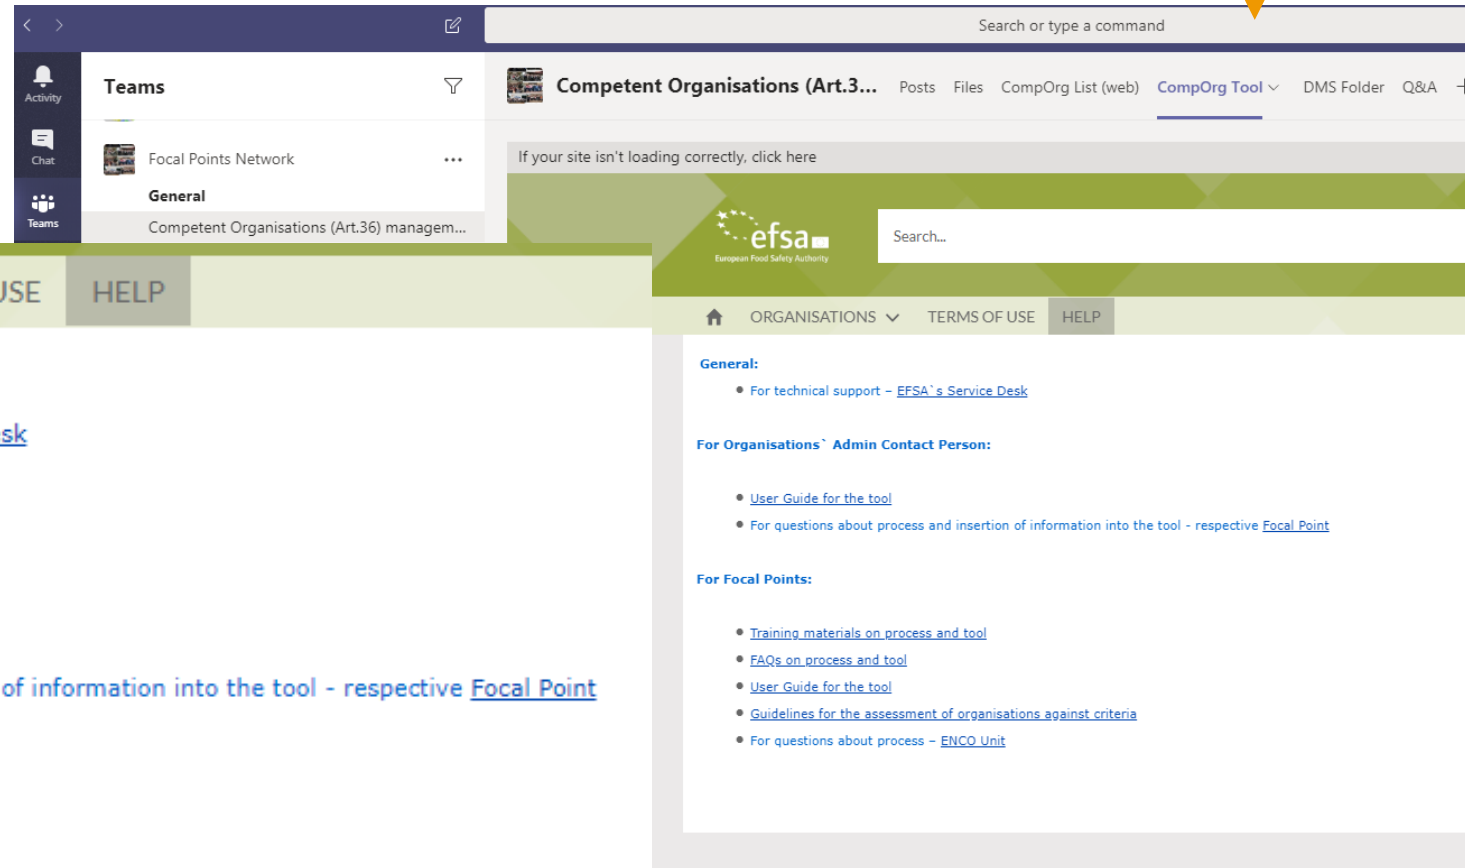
Search or type a command

Activity

Chat

Teams

Teams

Focal Points Network

General

Competent Organisations (Art.36) managem...

Competent Organisations (Art.3... Posts Files CompOrg List (web) CompOrg Tool DMS Folder Q&A

If your site isn't loading correctly, click here

efsa
European Food Safety Authority

Search...

ORGANISATIONS TERMS OF USE HELP

General:

• For technical support – EFSA`s Service Desk

For Organisations` Admin Contact Person:

• User Guide for the tool
• For questions about process and insertion of information into the tool - respective Focal Point

For Focal Points:

• Training materials on process and tool
• FAQs on process and tool
• User Guide for the tool
• Guidelines for the assessment of organisations against criteria
• For questions about process – ENCO Unit

USE HELP

sk

of information into the tool - respective Focal Point